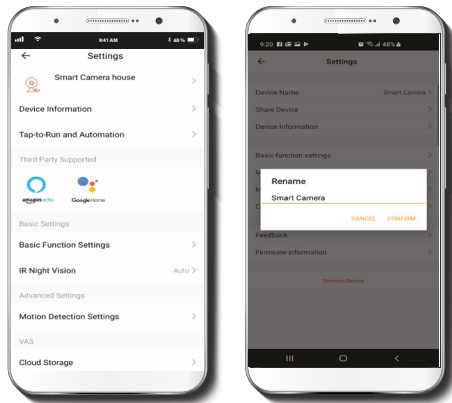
9:41 AM
66 %

Settings

Smart Camera house

Device Information

Tap-to-Run and Automation

Third Party Supported

amazon echo

Google Home

Basic Settings

Basic Function Settings

IR Night Vision
Auto

Advanced Settings

Motion Detection Settings

VAS

Cloud Storage

9:20
48%

Settings

Device Name
Smart Camera

Share Device

Device Information

Basic function settings

Rename

Smart Camera

CANCEL
CONFIRM

Feedback

Firmware information

Remove Device